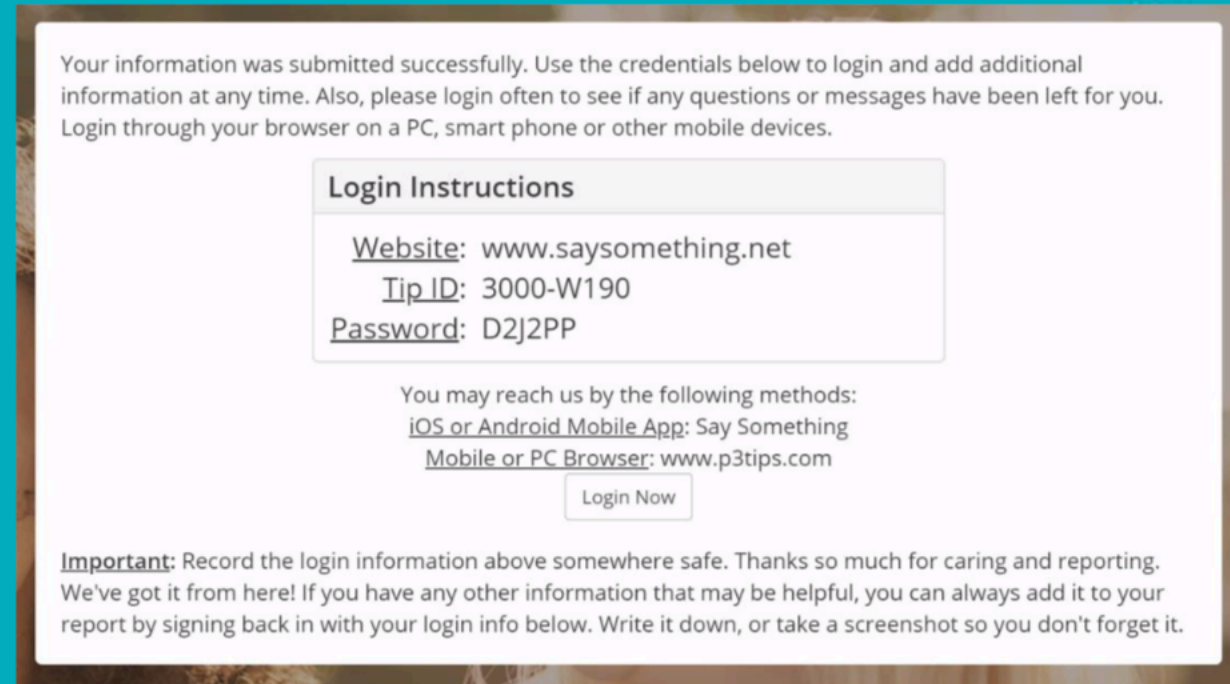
Your information was submitted successfully. Use the credentials below to login and add additional information at any time. Also, please login often to see if any questions or messages have been left for you. Login through your browser on a PC, smart phone or other mobile devices.

Login Instructions

Website: www.saysomething.net
Tip ID: 3000-W190
Password: D2J2PP

You may reach us by the following methods:
iOS or Android Mobile App: Say Something
Mobile or PC Browser: www.p3tips.com

Login Now

Important: Record the login information above somewhere safe. Thanks so much for caring and reporting. We've got it from here! If you have any other information that may be helpful, you can always add it to your report by signing back in with your login info below. Write it down, or take a screenshot so you don't forget it.